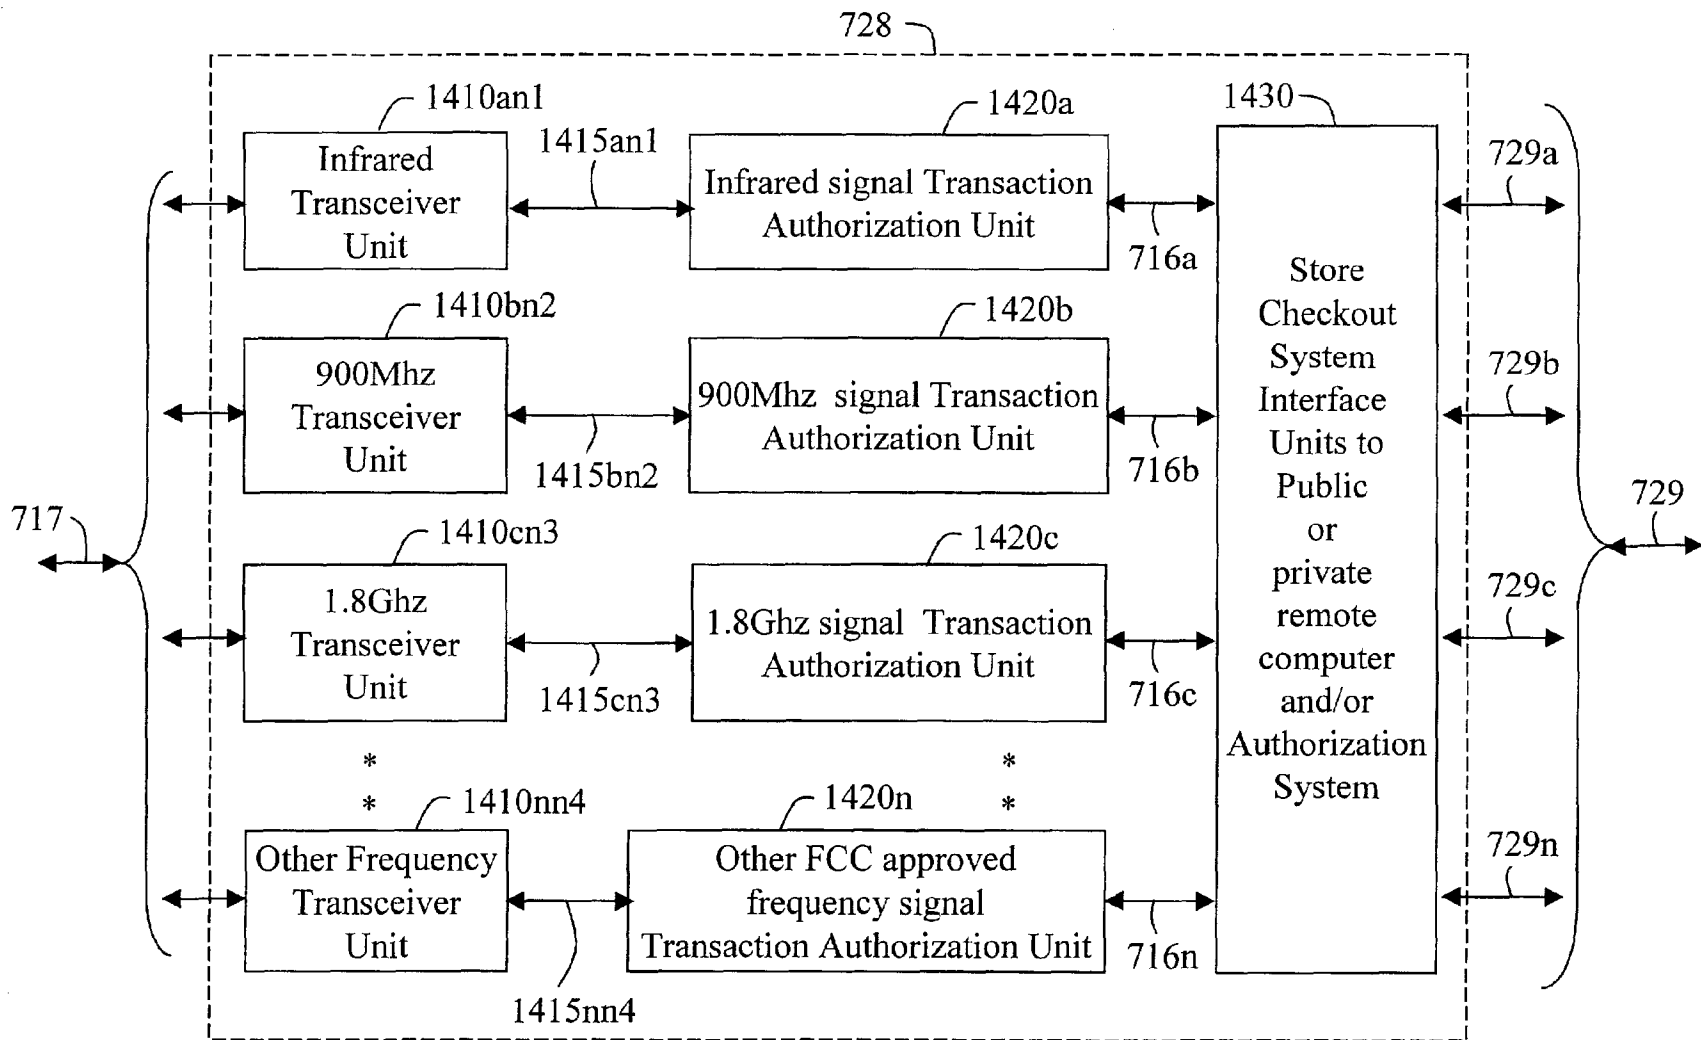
728

1410an1

Infrared Transceiver Unit

1415an1

1420a

Infrared signal Transaction Authorization Unit

716a

1430

Store Checkout System Interface Units to Public or private remote computer and/or Authorization System

729a

1410bn2

900Mhz Transceiver Unit

1415bn2

1420b

900Mhz signal Transaction Authorization Unit

716b

729b

717

729

1410cn3

1.8Ghz Transceiver Unit

1415cn3

1420c

1.8Ghz signal Transaction Authorization Unit

716c

729c

*
*

*
*

1410nn4

Other Frequency Transceiver Unit

1415nn4

1420n

Other FCC approved frequency signal Transaction Authorization Unit

716n

729n